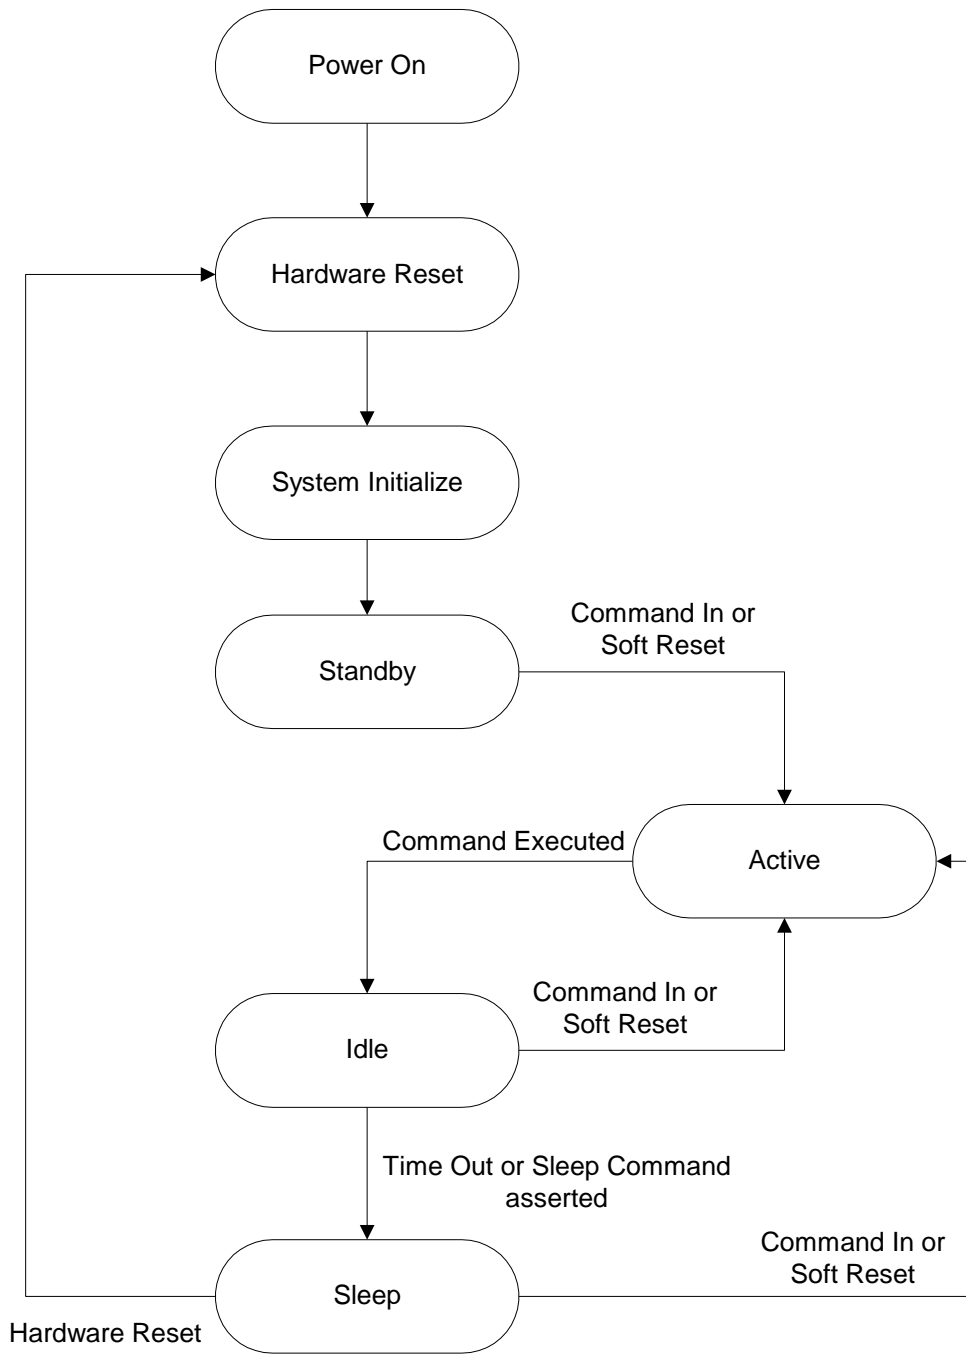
Power On

Hardware Reset

System Initialize

Standby

Command In or Soft Reset

Command Executed

Active

Command In or Soft Reset

Idle

Time Out or Sleep Command asserted

Command In or Soft Reset

Sleep

Hardware Reset